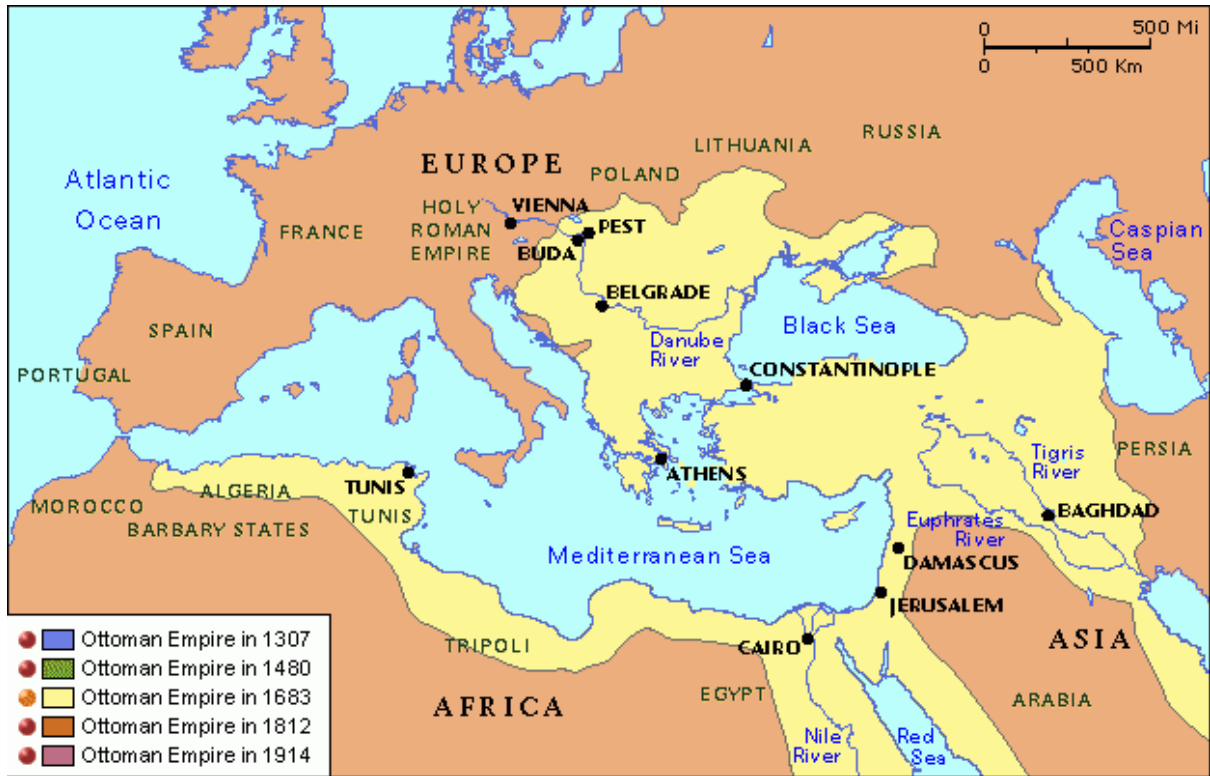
0 500 Mi
0 500 Km

EUROPE
LITHUANIA
RUSSIA
POLAND
Atlantic Ocean
HOLY ROMAN EMPIRE
VIENNA
PEST
BUDA
FRANCE
Caspian Sea
BELGRADE
SPAIN
Danube River
Black Sea
PORTUGAL
CONSTANTINOPLE
PERSIA
Tigris River
TUNIS
ATHENS
ALGERIA
TUNIS
MOROCCO
BARBARY STATES
Euphrates River
BAGHDAD
Mediterranean Sea
DAMASCUS
JERUSALEM
TRIPOLI
CAIRO
ASIA
EGYPT
AFRICA
ARABIA
Nile River
Red Sea

Ottoman Empire in 1307
Ottoman Empire in 1480
Ottoman Empire in 1683
Ottoman Empire in 1812
Ottoman Empire in 1914